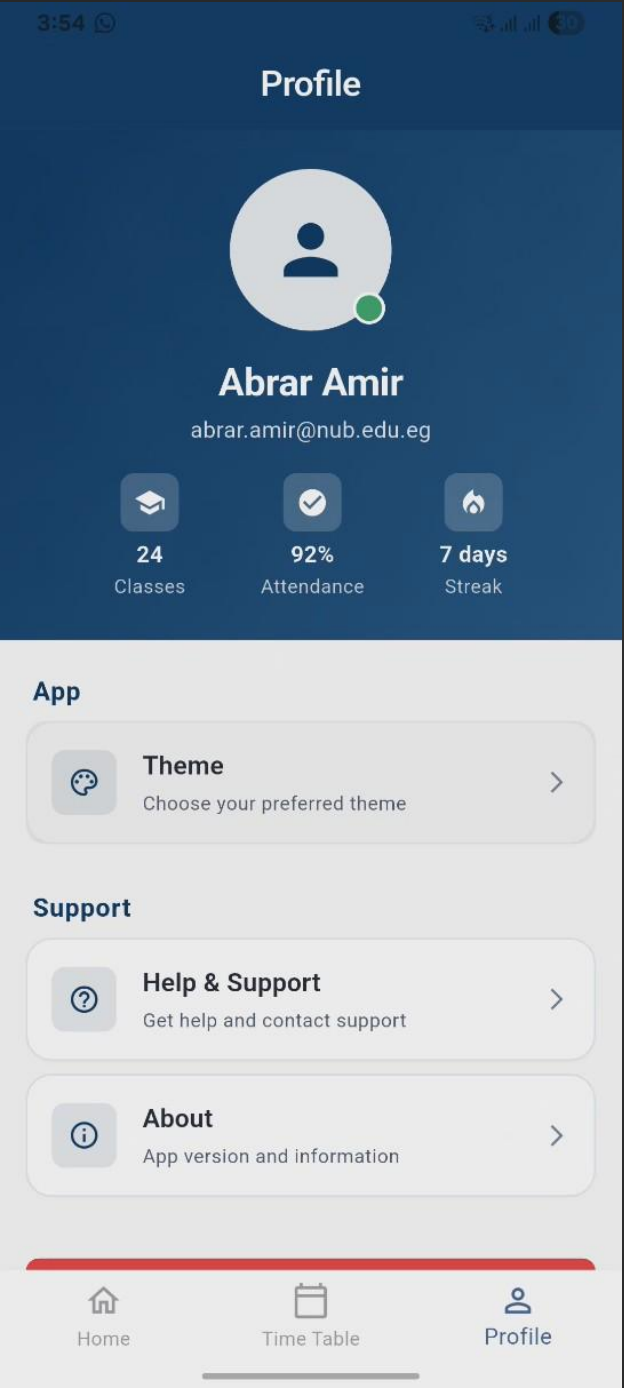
3:54

30

Profile

Abrar Amir

abrar.amir@nub.edu.eg

24
Classes

92%
Attendance

7 days
Streak

App

Theme
Choose your preferred theme

Support

Help & Support
Get help and contact support

About
App version and information

Home

Time Table

Profile